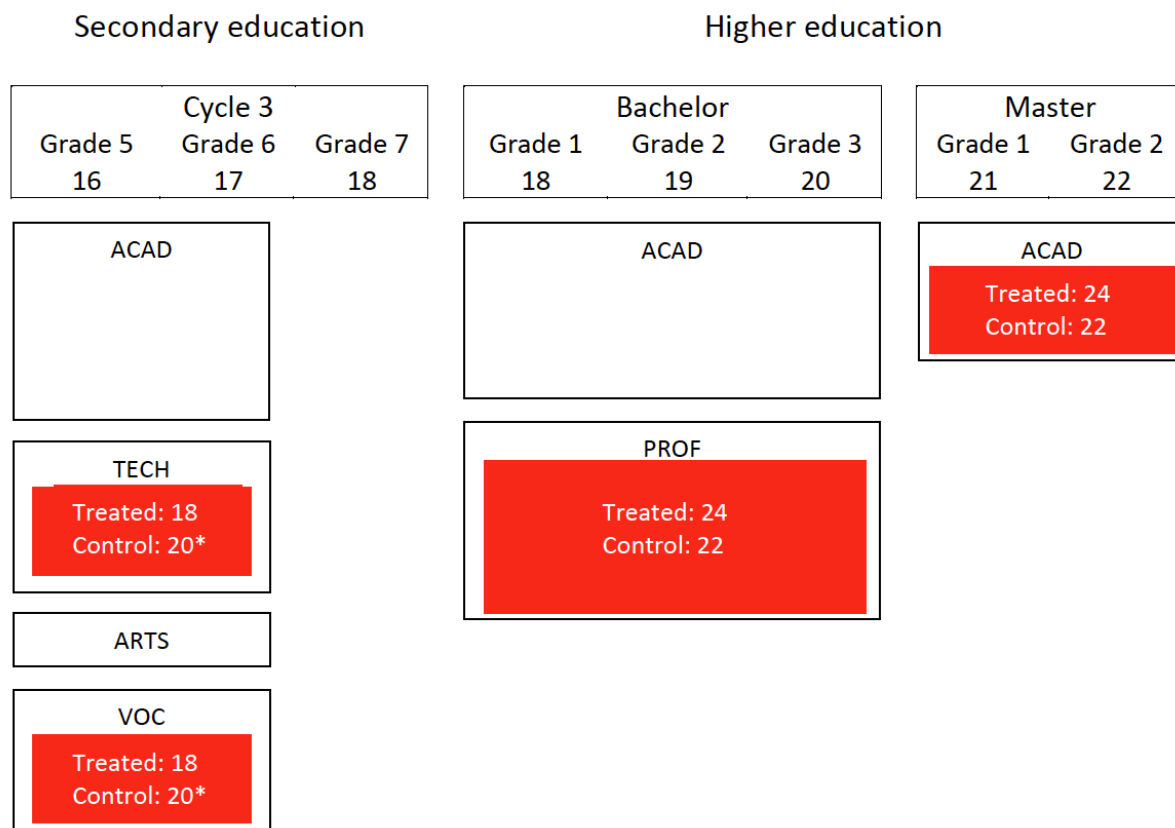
Secondary education

Higher education

Cycle 3
Grade 5 Grade 6 Grade 7
16 17 18

Bachelor
Grade 1 Grade 2 Grade 3
18 19 20

Master
Grade 1 Grade 2
21 22

ACAD

TECH
Treated: 18
Control: 20*

ARTS

VOC
Treated: 18
Control: 20*

ACAD

PROF
Treated: 24
Control: 22

ACAD
Treated: 24
Control: 22